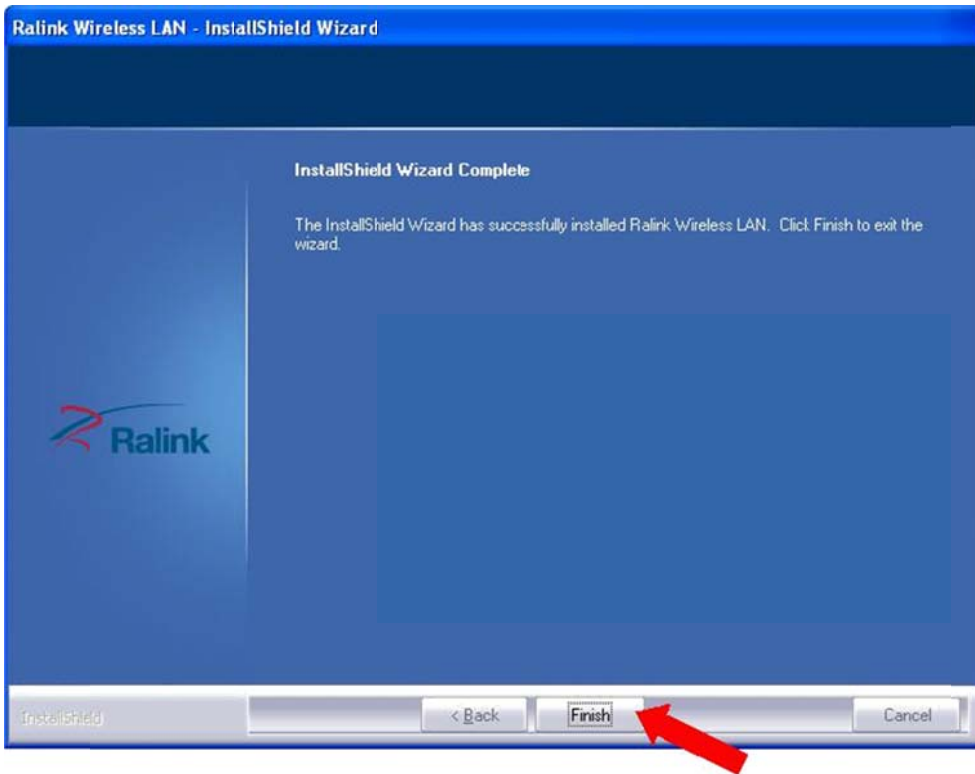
Ralink Wireless LAN - InstallShield Wizard

InstallShield Wizard Complete

The InstallShield Wizard has successfully installed Ralink Wireless LAN. Click Finish to exit the wizard.

Ralink

InstallShield

< Back

Finish

Cancel